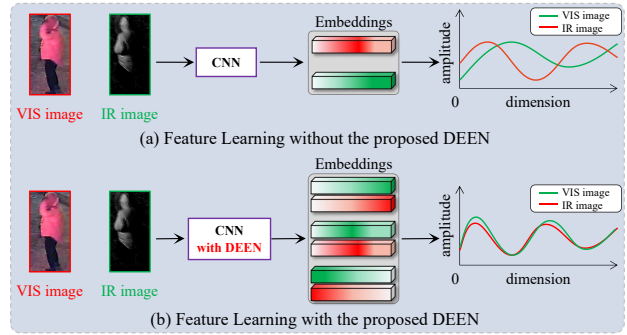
Embeddings

CNN

VIS image

IR image

amplitude

0

dimension

VIS image

IR image

(a) Feature Learning without the proposed DEEN

Embeddings

CNN
with DEEN

VIS image

IR image

amplitude

0

dimension

VIS image

IR image

(b) Feature Learning with the proposed DEEN